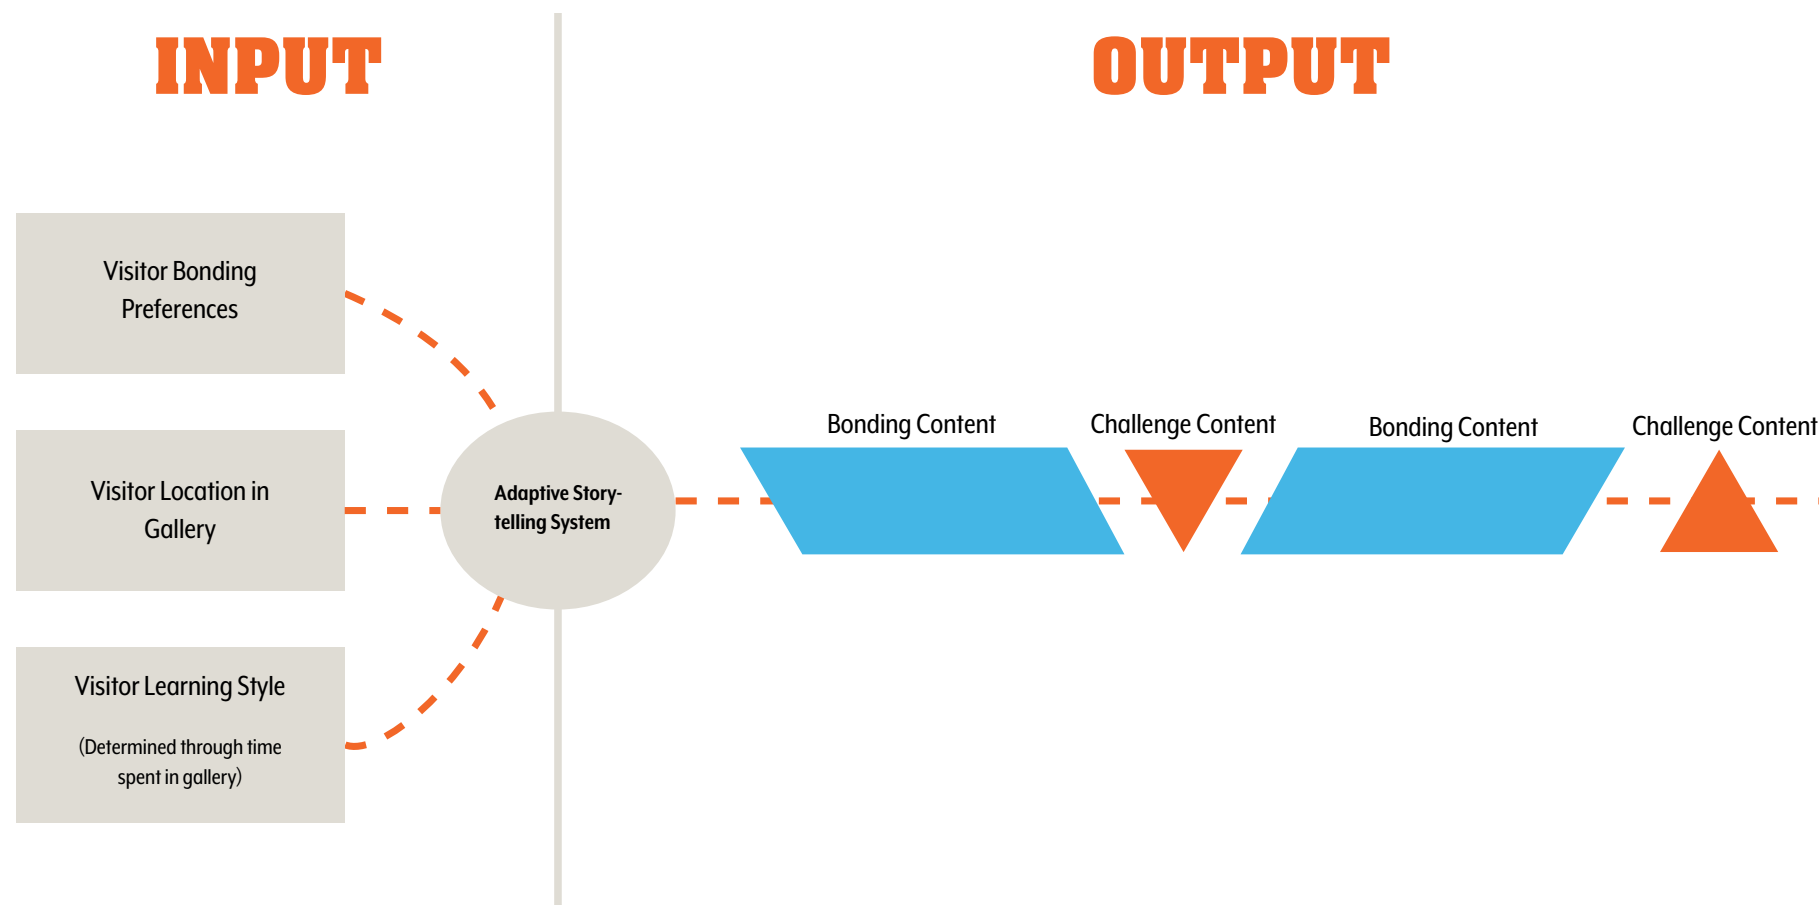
INPUT

OUTPUT

Visitor Bonding Preferences

Visitor Location in Gallery

Visitor Learning Style

(Determined through time spent in gallery)

Adaptive Storytelling System

Bonding Content

Challenge Content

Bonding Content

Challenge Content